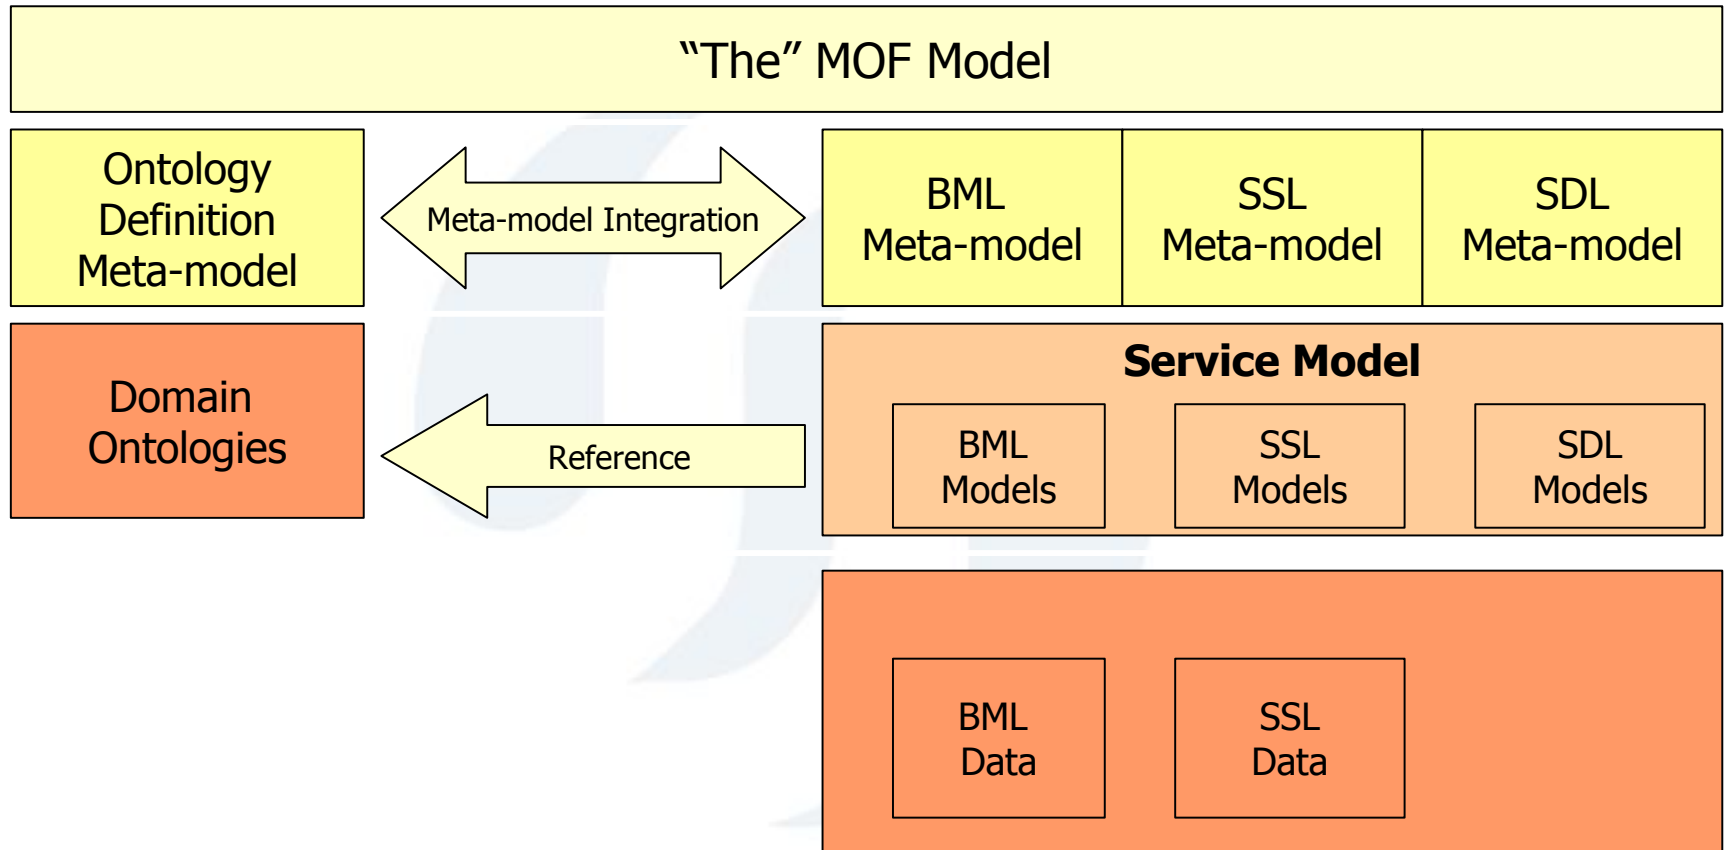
“The” MOF Model

Ontology Definition Meta-model

Meta-model Integration

BML Meta-model

SSL Meta-model

SDL Meta-model

Domain Ontologies

Reference

Service Model

BML Models

SSL Models

SDL Models

BML Data

SSL Data